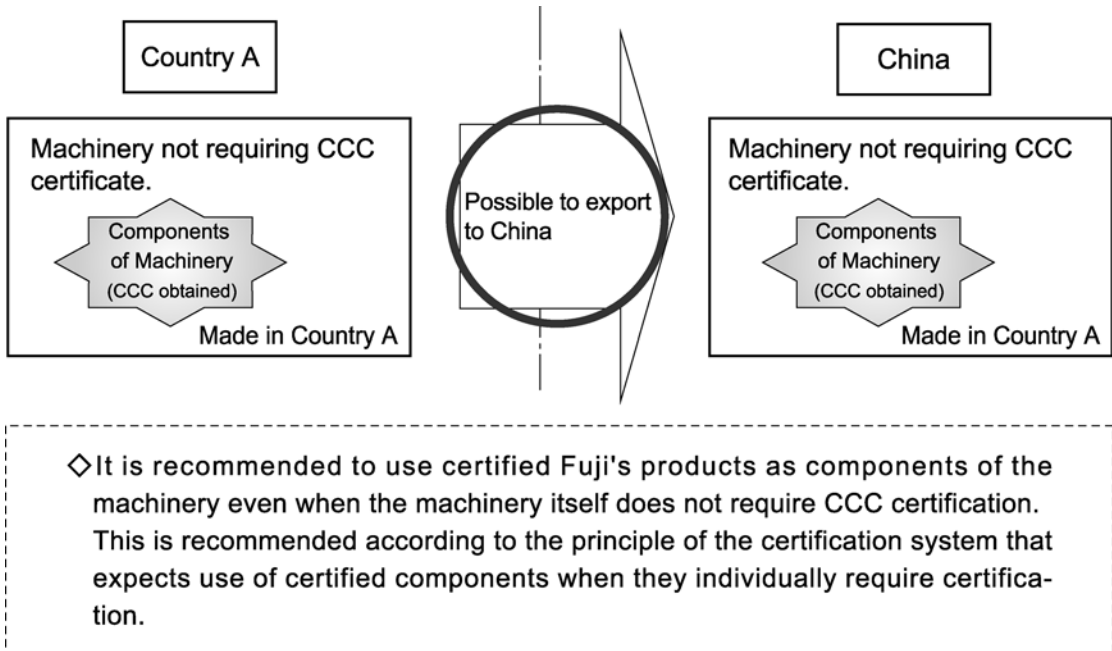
Country A

Machinery not requiring CCC certificate.

Components of Machinery (CCC obtained)

Made in Country A

Possible to export to China

China

Machinery not requiring CCC certificate.

Components of Machinery (CCC obtained)

Made in Country A

◇It is recommended to use certified Fuji's products as components of the machinery even when the machinery itself does not require CCC certification. This is recommended according to the principle of the certification system that expects use of certified components when they individually require certification.